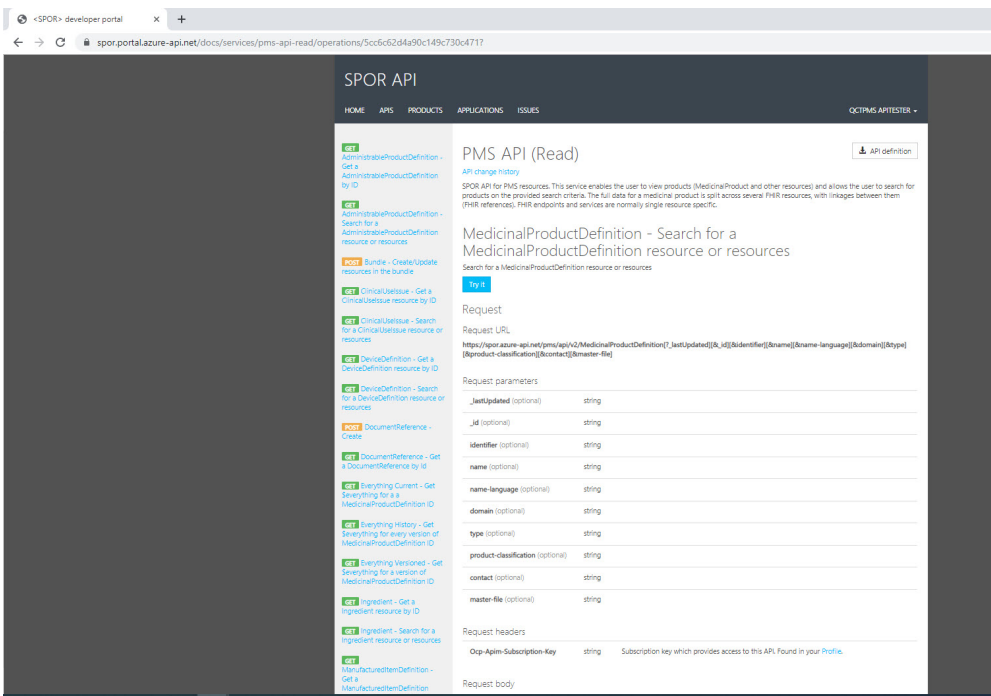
<SPOR> developer portal ×

spor.portal.azure-api.net/docs/services/pms-api-read/operations/5cc6c62d4a90c149c730c471?

SPOR API

HOME APIS PRODUCTS APPLICATIONS ISSUES QCTPMS APITESTER

GET AdministrableProductDefinition - Get a AdministrableProductDefinition by ID

GET AdministrableProductDefinition - Search for a AdministrableProductDefinition resource or resources

POST Bundle - Create/Update resources in the bundle

GET ClinicalUseIssue - Get a ClinicalUseIssue resource by ID

GET ClinicalUseIssue - Search for a ClinicalUseIssue resource or resources

GET DeviceDefinition - Get a DeviceDefinition resource by ID

GET DeviceDefinition - Search for a DeviceDefinition resource or resources

POST DocumentReference - Create

GET DocumentReference - Get a DocumentReference by Id

GET Everything Current - Get $everything for a a MedicinalProductDefinition ID

GET Everything History - Get $everything for every version of MedicinalProductDefinition ID

GET Everything Versioned - Get $everything for a version of MedicinalProductDefinition ID

GET Ingredient - Get a Ingredient resource by ID

GET Ingredient - Search for a Ingredient resource or resources

GET ManufacturedItemDefinition - Get a ManufacturedItemDefinition

API definition

PMS API (Read)

API change history

SPOR API for PMS resources. This service enables the user to view products (MedicinalProduct and other resources) and allows the user to search for products on the provided search criteria. The full data for a medicinal product is split across several FHIR resources, with linkages between them (FHIR references). FHIR endpoints and services are normally single resource specific.

MedicinalProductDefinition - Search for a MedicinalProductDefinition resource or resources

Search for a MedicinalProductDefinition resource or resources

Try It

Request

Request URL

https://spor.azure-api.net/pms/api/v2/MedicinalProductDefinition[?_lastUpdated][&_id][&identifier][&name][&name-language][&domain][&type][&product-classification][&contact][&master-file]

Request parameters

| | |
|---|---|
| _lastUpdated (optional) | string |
| _id (optional) | string |
| identifier (optional) | string |
| name (optional) | string |
| name-language (optional) | string |
| domain (optional) | string |
| type (optional) | string |
| product-classification (optional) | string |
| contact (optional) | string |
| master-file (optional) | string |

Request headers

| | | |
|---|---|---|
| Ocp-Apim-Subscription-Key | string | Subscription key which provides access to this API. Found in your Profile. |

Request body